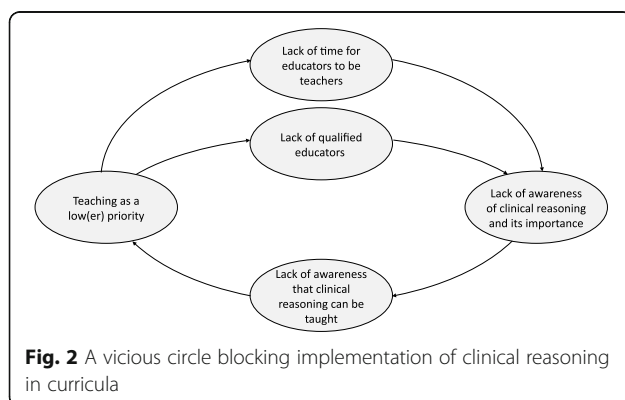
Lack of time for educators to be teachers

Lack of qualified educators

Teaching as a low(er) priority

Lack of awareness of clinical reasoning and its importance

Lack of awareness that clinical reasoning can be taught

**Fig. 2** A vicious circle blocking implementation of clinical reasoning in curricula